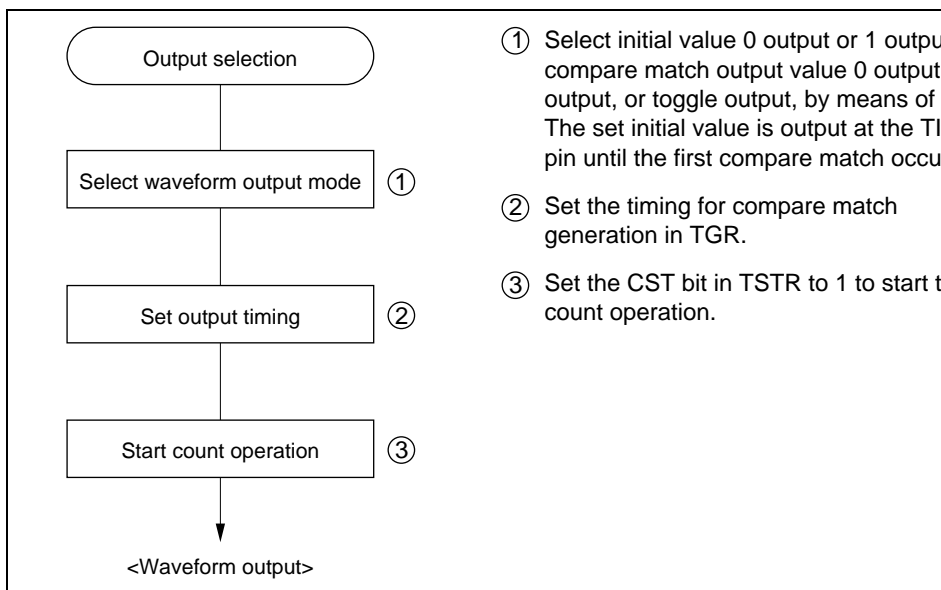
Output selection

Select waveform output mode ①

Set output timing ②

Start count operation ③

<Waveform output>

① Select initial value 0 output or 1 outpu compare match output value 0 output output, or toggle output, by means of The set initial value is output at the TI pin until the first compare match occu

② Set the timing for compare match generation in TGR.

③ Set the CST bit in TSTR to 1 to start t count operation.